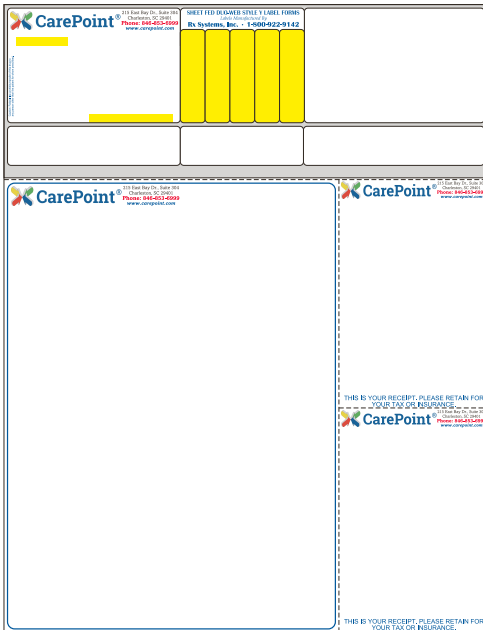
CarePoint®
215 East Bay Dr., Suite 304
Charleston, SC 29401
Phone: 846-653-6999
www.carepoint.com

SHEET FED DUO-WEB STYLE V LABEL FORMS
Labels Manufactured By
Rx Systems, Inc. · 1-800-922-9142

CarePoint®
215 East Bay Dr., Suite 304
Charleston, SC 29401
Phone: 846-653-6999
www.carepoint.com

CarePoint®
215 East Bay Dr., Suite 30
Charleston, SC 29401
Phone: 846-653-69
www.carepoint.

THIS IS YOUR RECEIPT. PLEASE RETAIN FOR YOUR TAX OR INSURANCE.

CarePoint®
215 East Bay Dr., Suite 30
Charleston, SC 29401
Phone: 846-653-69
www.carepoint.

THIS IS YOUR RECEIPT. PLEASE RETAIN FOR YOUR TAX OR INSURANCE.